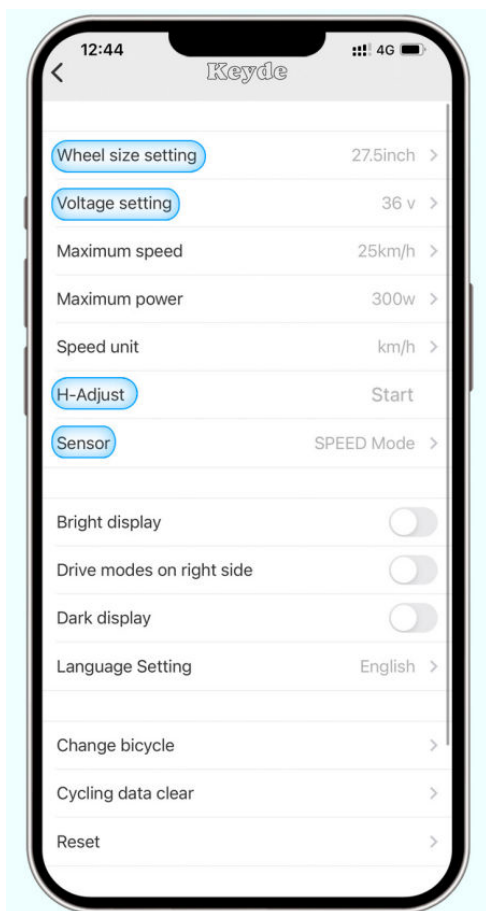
12:44
4G
<
Keyde

Wheel size setting 27.5inch >
Voltage setting 36 v >
Maximum speed 25km/h >
Maximum power 300w >
Speed unit km/h >
H-Adjust Start
Sensor SPEED Mode >

Bright display
Drive modes on right side
Dark display
Language Setting English >

Change bicycle >
Cycling data clear >
Reset >